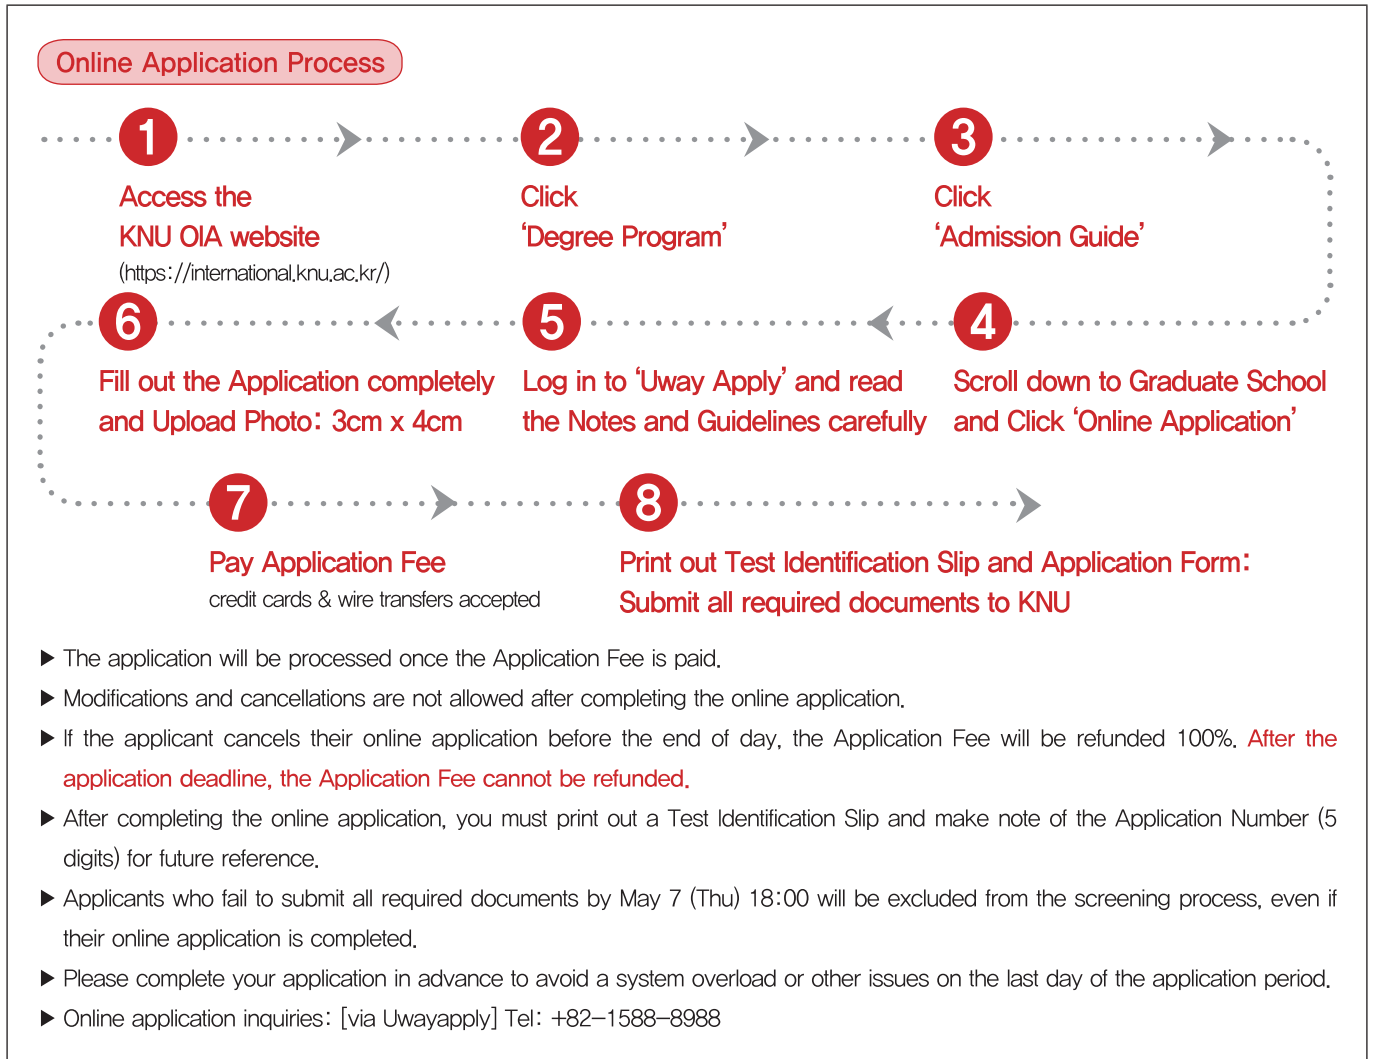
Online Application Process

1
Access the KNU OIA website
(https://international.knu.ac.kr/)

2
Click 'Degree Program'

3
Click 'Admission Guide'

4
Scroll down to Graduate School and Click 'Online Application'

5
Log in to 'Uway Apply' and read the Notes and Guidelines carefully

6
Fill out the Application completely and Upload Photo: 3cm x 4cm

7
Pay Application Fee
credit cards & wire transfers accepted

8
Print out Test Identification Slip and Application Form: Submit all required documents to KNU

▶ The application will be processed once the Application Fee is paid.
▶ Modifications and cancellations are not allowed after completing the online application.
▶ If the applicant cancels their online application before the end of day, the Application Fee will be refunded 100%. After the application deadline, the Application Fee cannot be refunded.
▶ After completing the online application, you must print out a Test Identification Slip and make note of the Application Number (5 digits) for future reference.
▶ Applicants who fail to submit all required documents by May 7 (Thu) 18:00 will be excluded from the screening process, even if their online application is completed.
▶ Please complete your application in advance to avoid a system overload or other issues on the last day of the application period.
▶ Online application inquiries: [via Uwayapply] Tel: +82-1588-8988